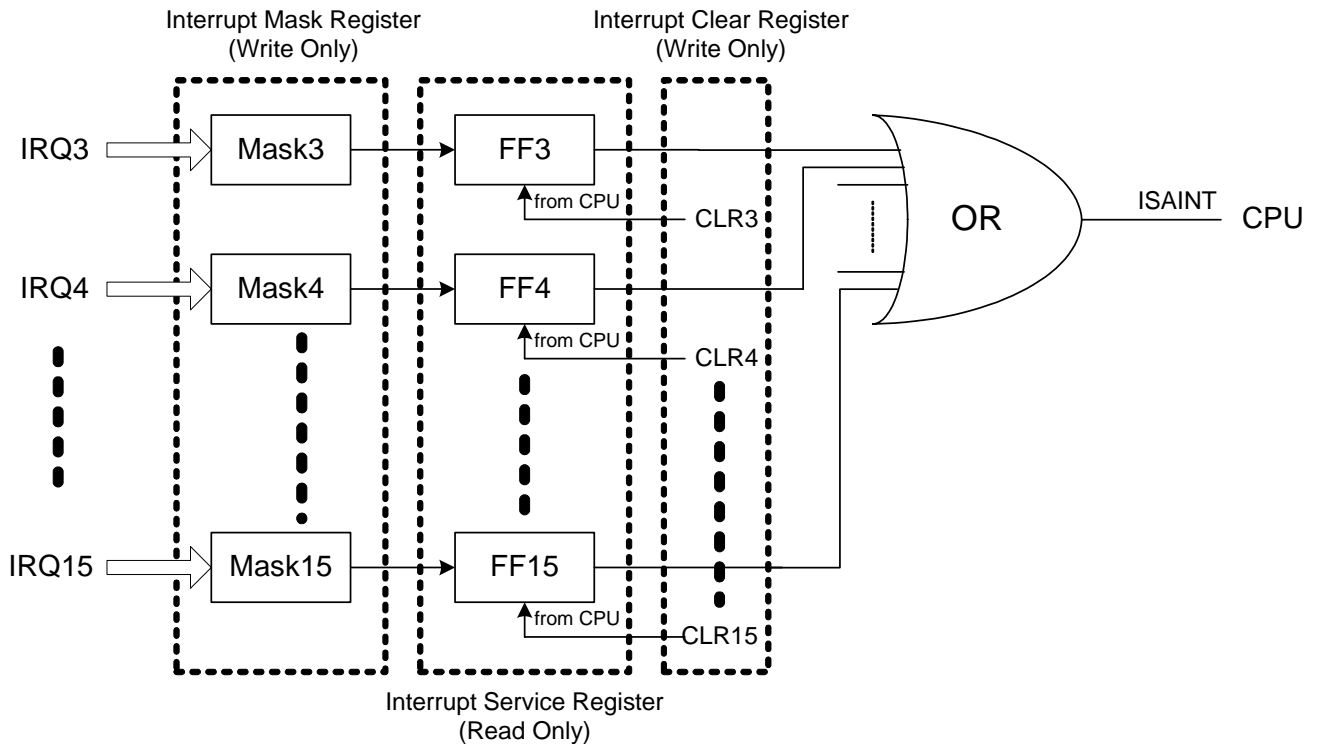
Interrupt Mask Register
(Write Only)

Interrupt Clear Register
(Write Only)

IRQ3
Mask3
FF3
from CPU
CLR3

IRQ4
Mask4
FF4
from CPU
CLR4

IRQ15
Mask15
FF15
from CPU
CLR15

OR
ISAINT
CPU

Interrupt Service Register
(Read Only)